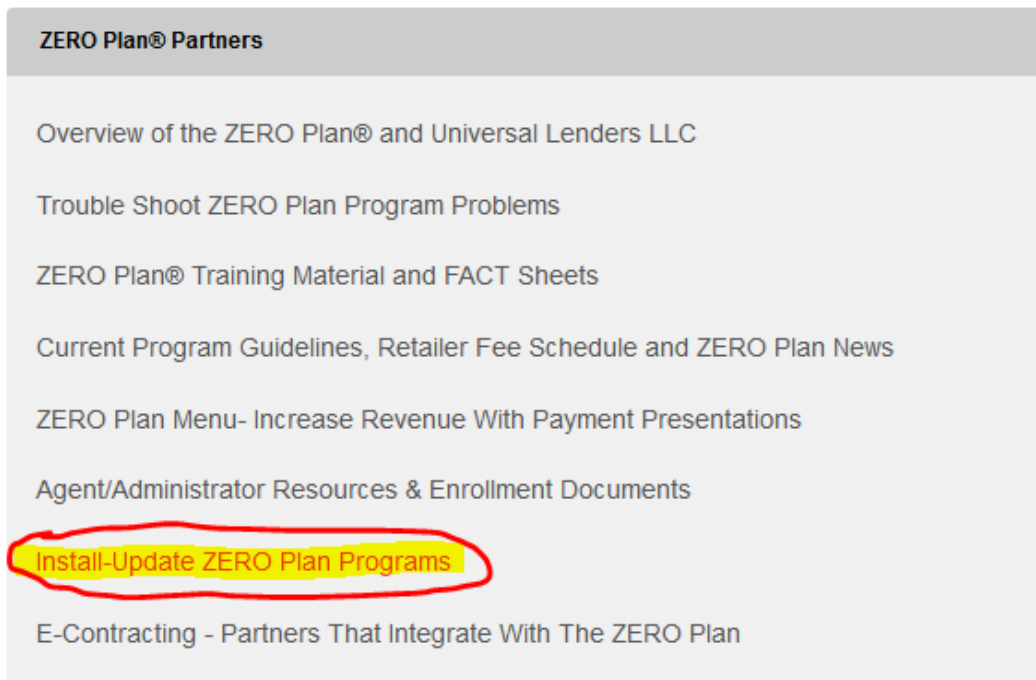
ZERO Plan® Partners

Overview of the ZERO Plan® and Universal Lenders LLC

Trouble Shoot ZERO Plan Program Problems

ZERO Plan® Training Material and FACT Sheets

Current Program Guidelines, Retailer Fee Schedule and ZERO Plan News

ZERO Plan Menu- Increase Revenue With Payment Presentations

Agent/Administrator Resources & Enrollment Documents

Install-Update ZERO Plan Programs

E-Contracting - Partners That Integrate With The ZERO Plan